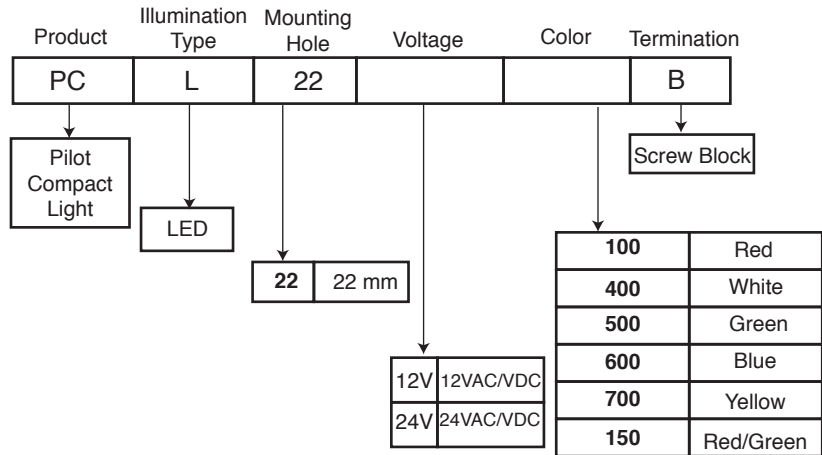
Product

Illumination Type

Mounting Hole

Voltage

Color

Termination

| PC | L | 22 | | | B |
|---|---|---|---|---|---|

Pilot Compact Light

LED

| 22 | 22 mm |
|---|---|

| 12V | 12VAC/VDC |
|---|---|
| 24V | 24VAC/VDC |

| 100 | Red |
|---|---|
| 400 | White |
| 500 | Green |
| 600 | Blue |
| 700 | Yellow |
| 150 | Red/Green |

Screw Block